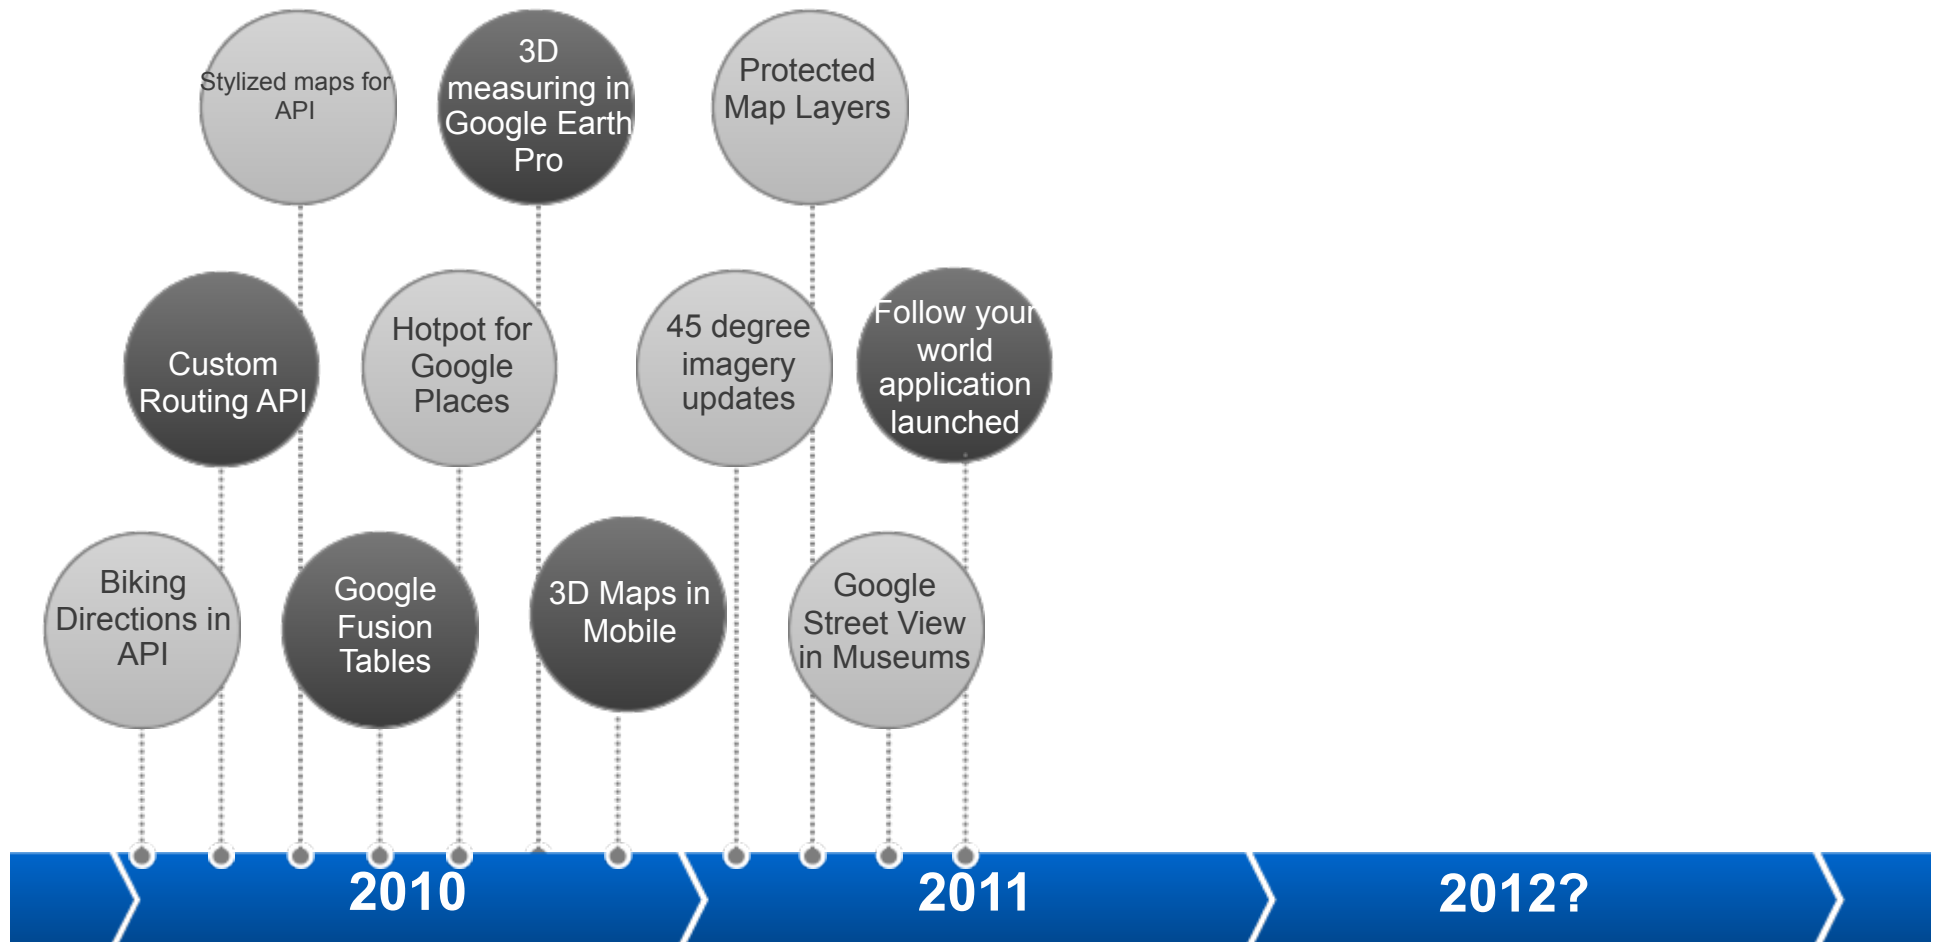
Stylized maps for API

3D measuring in Google Earth Pro

Protected Map Layers

Custom Routing API

Hotpot for Google Places

45 degree imagery updates

Follow your world application launched

Biking Directions in API

Google Fusion Tables

3D Maps in Mobile

Google Street View in Museums

2010

2011

2012?